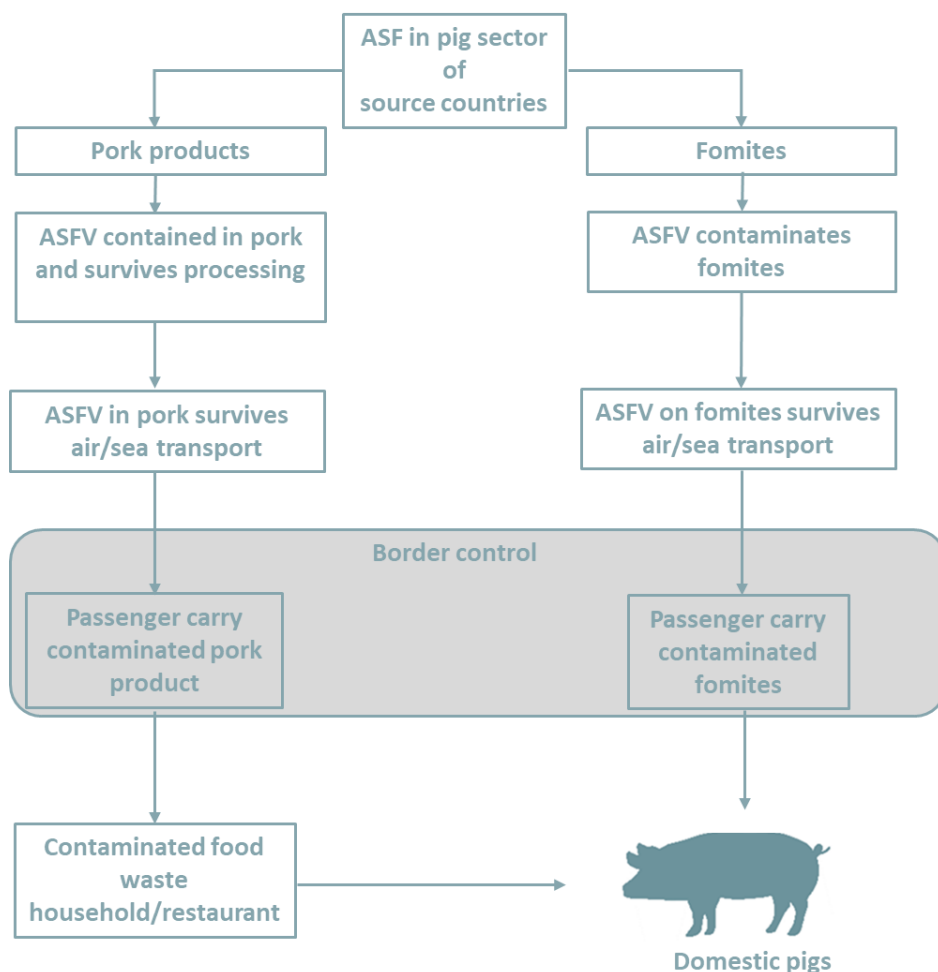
ASF in pig sector of source countries

Pork products

Fomites

ASFV contained in pork and survives processing

ASFV contaminates fomites

ASFV in pork survives air/sea transport

ASFV on fomites survives air/sea transport

Border control

Passenger carry contaminated pork product

Passenger carry contaminated fomites

Contaminated food waste household/restaurant

Domestic pigs